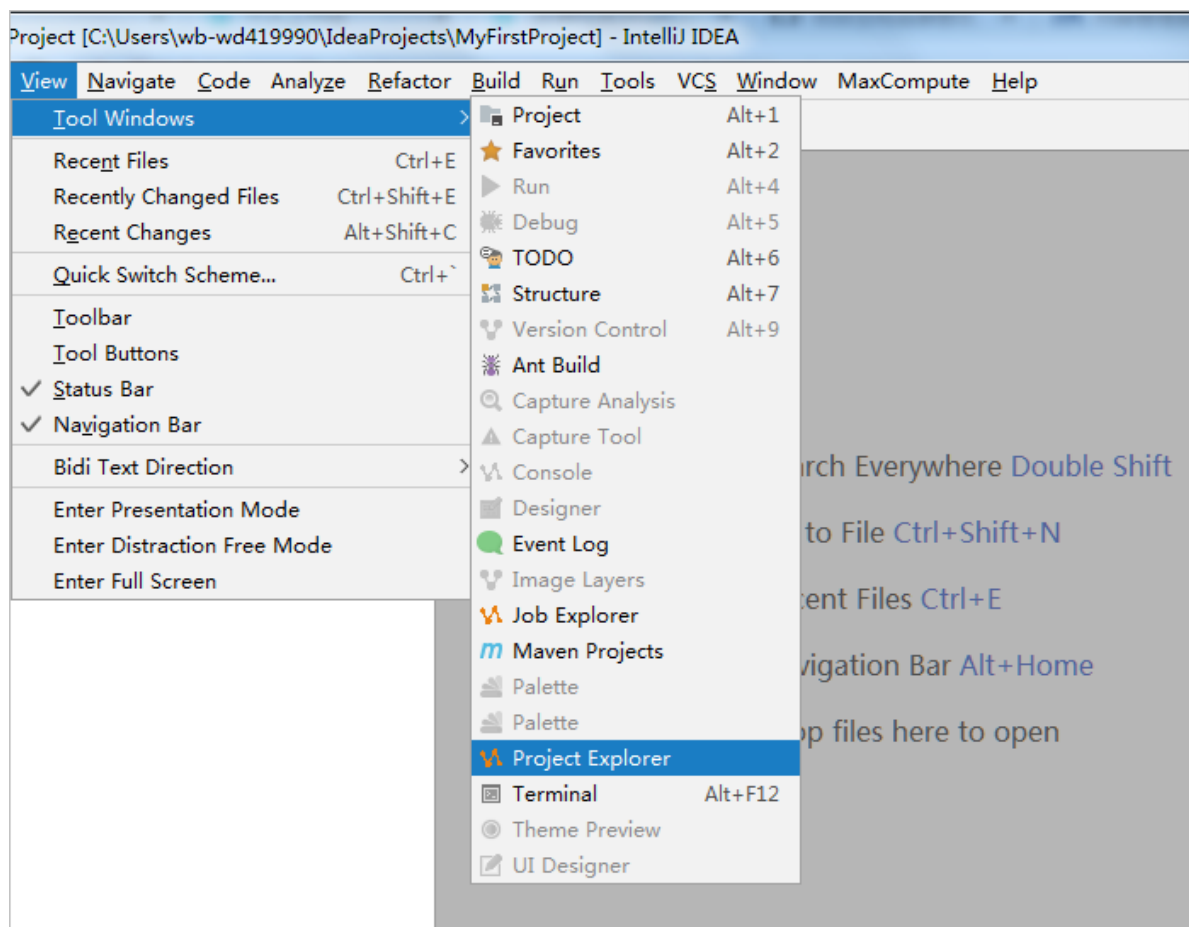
Project [C:\Users\wb-wd419990\IdeaProjects\MyFirstProject] - IntelliJ IDEA

View Navigate Code Analyze Refactor Build Run Tools VCS Window MaxCompute Help

Tool Windows
Recent Files Ctrl+E
Recently Changed Files Ctrl+Shift+E
Recent Changes Alt+Shift+C
Quick Switch Scheme... Ctrl+`
Toolbar
Tool Buttons
✓ Status Bar
✓ Navigation Bar
Bidi Text Direction
Enter Presentation Mode
Enter Distraction Free Mode
Enter Full Screen

Project Alt+1
Favorites Alt+2
Run Alt+4
Debug Alt+5
TODO Alt+6
Structure Alt+7
Version Control Alt+9
Ant Build
Capture Analysis
Capture Tool
Console
Designer
Event Log
Image Layers
Job Explorer
Maven Projects
Palette
Palette
Project Explorer
Terminal Alt+F12
Theme Preview
UI Designer

rch Everywhere Double Shift
to File Ctrl+Shift+N
cent Files Ctrl+E
vigation Bar Alt+Home
op files here to open